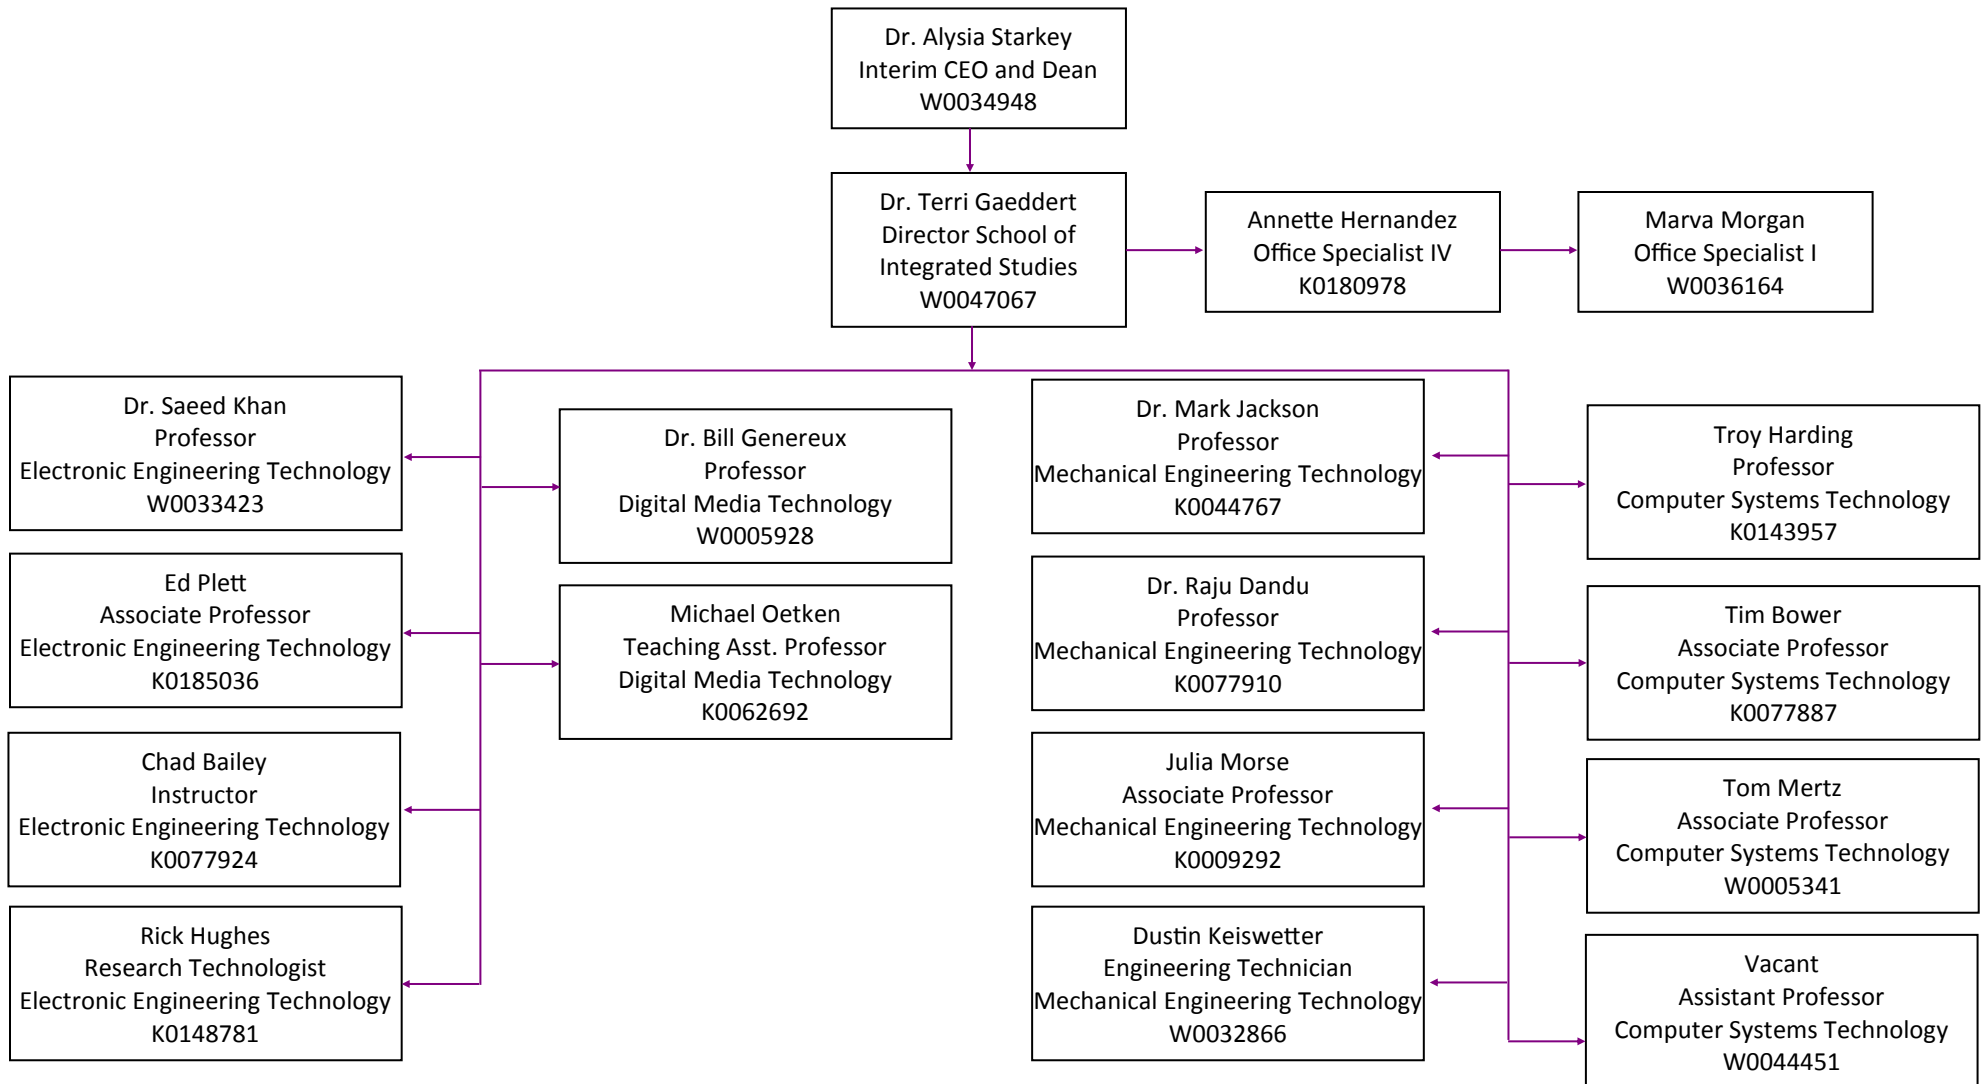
Dr. Alysia Starkey
Interim CEO and Dean
W0034948

Dr. Terri Gaeddert
Director School of Integrated Studies
W0047067

Annette Hernandez
Office Specialist IV
K0180978

Marva Morgan
Office Specialist I
W0036164

Dr. Saeed Khan
Professor
Electronic Engineering Technology
W0033423

Ed Plett
Associate Professor
Electronic Engineering Technology
K0185036

Chad Bailey
Instructor
Electronic Engineering Technology
K0077924

Rick Hughes
Research Technologist
Electronic Engineering Technology
K0148781

Dr. Bill Genereux
Professor
Digital Media Technology
W0005928

Michael Oetken
Teaching Asst. Professor
Digital Media Technology
K0062692

Dr. Mark Jackson
Professor
Mechanical Engineering Technology
K0044767

Dr. Raju Dandu
Professor
Mechanical Engineering Technology
K0077910

Julia Morse
Associate Professor
Mechanical Engineering Technology
K0009292

Dustin Keiswetter
Engineering Technician
Mechanical Engineering Technology
W0032866

Troy Harding
Professor
Computer Systems Technology
K0143957

Tim Bower
Associate Professor
Computer Systems Technology
K0077887

Tom Mertz
Associate Professor
Computer Systems Technology
W0005341

Vacant
Assistant Professor
Computer Systems Technology
W0044451